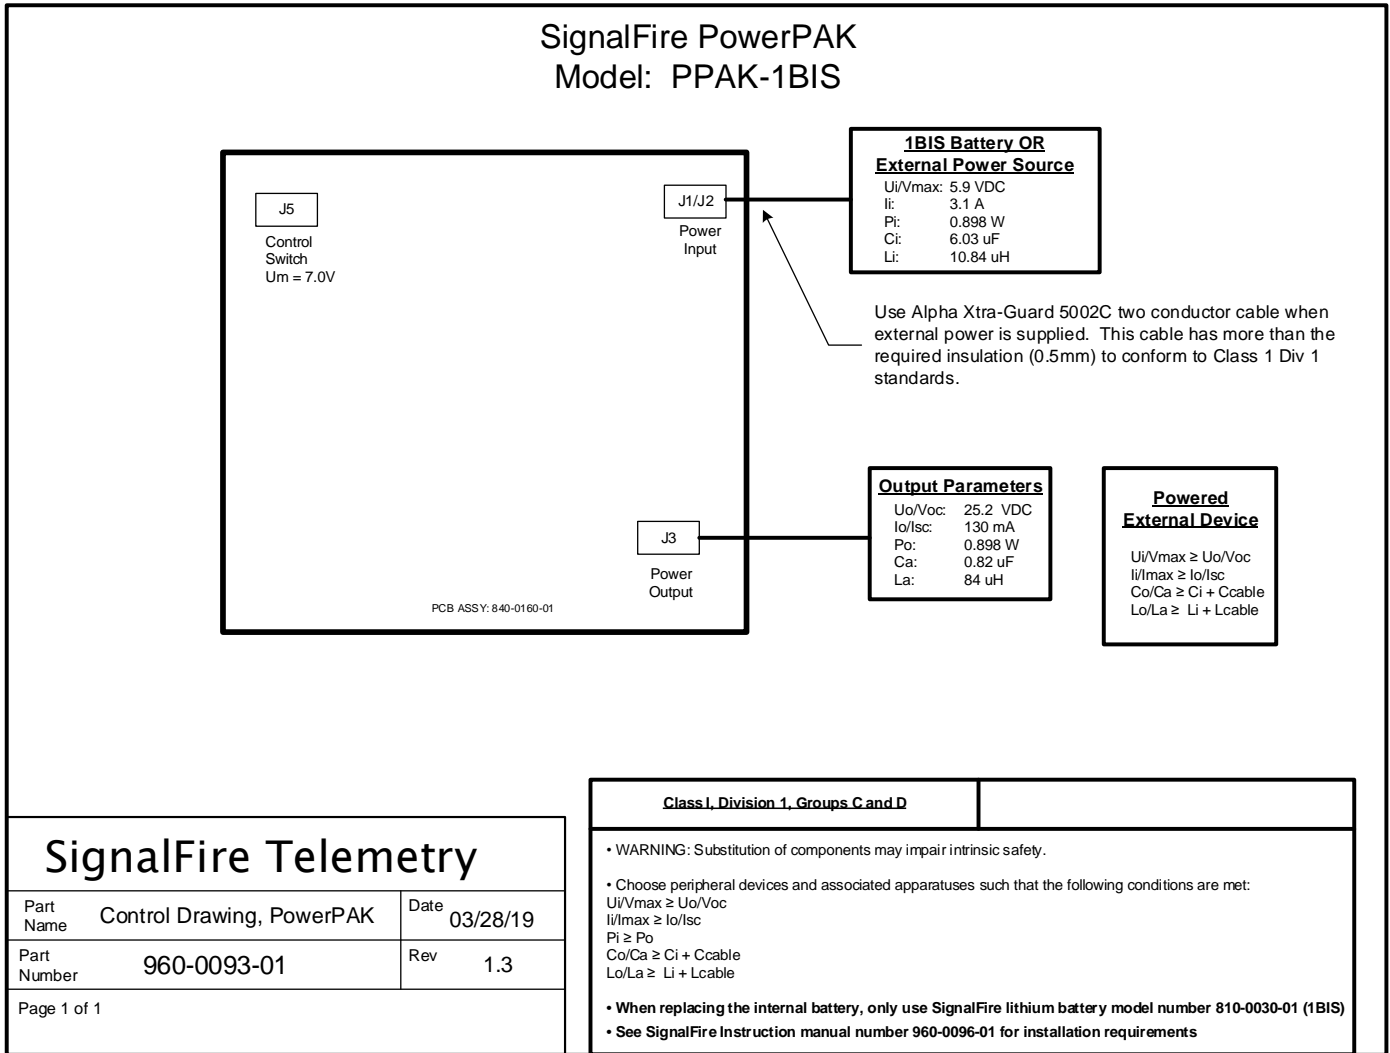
SignalFire PowerPAK
Model: PPAK-1BIS

J5
Control Switch
Um = 7.0V

J1/J2
Power Input

1BIS Battery OR External Power Source

| | |
|---|---|
| Ui/Vmax: | 5.9 VDC |
| Ii: | 3.1 A |
| Pi: | 0.898 W |
| Ci: | 6.03 uF |
| Li: | 10.84 uH |

Use Alpha Xtra-Guard 5002C two conductor cable when external power is supplied. This cable has more than the required insulation (0.5mm) to conform to Class 1 Div 1 standards.

J3
Power Output

PCB ASSY: 840-0160-01

Output Parameters

| | |
|---|---|
| Uo/Voc: | 25.2 VDC |
| Io/Isc: | 130 mA |
| Po: | 0.898 W |
| Ca: | 0.82 uF |
| La: | 84 uH |

Powered External Device

Ui/Vmax ≥ Uo/Voc
Ii/Imax ≥ Io/Isc
Co/Ca ≥ Ci + Ccable
Lo/La ≥ Li + Lcable

SignalFire Telemetry

| | | | |
|---|---|---|---|
| Part Name | Control Drawing, PowerPAK | Date | 03/28/19 |
| Part Number | 960-0093-01 | Rev | 1.3 |

Page 1 of 1

Class I, Division 1, Groups C and D

• WARNING: Substitution of components may impair intrinsic safety.

• Choose peripheral devices and associated apparatuses such that the following conditions are met:
Ui/Vmax ≥ Uo/Voc
Ii/Imax ≥ Io/Isc
Pi ≥ Po
Co/Ca ≥ Ci + Ccable
Lo/La ≥ Li + Lcable

• When replacing the internal battery, only use SignalFire lithium battery model number 810-0030-01 (1BIS)
• See SignalFire Instruction manual number 960-0096-01 for installation requirements